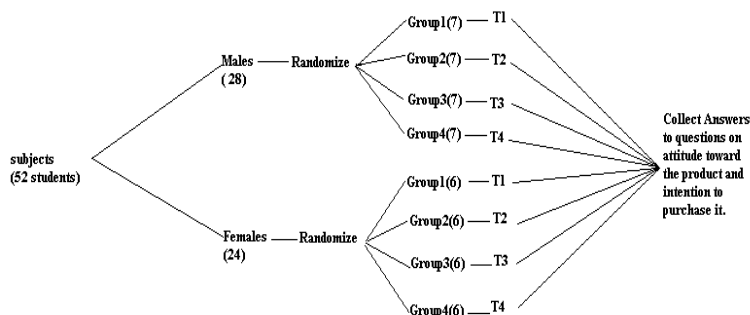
subjects
(52 students)

Males
(28)

Randomize

Group1(7) T1
Group2(7) T2
Group3(7) T3
Group4(7) T4

Females
(24)

Randomize

Group1(6) T1
Group2(6) T2
Group3(6) T3
Group4(6) T4

Collect Answers to questions on attitude toward the product and intention to purchase it.